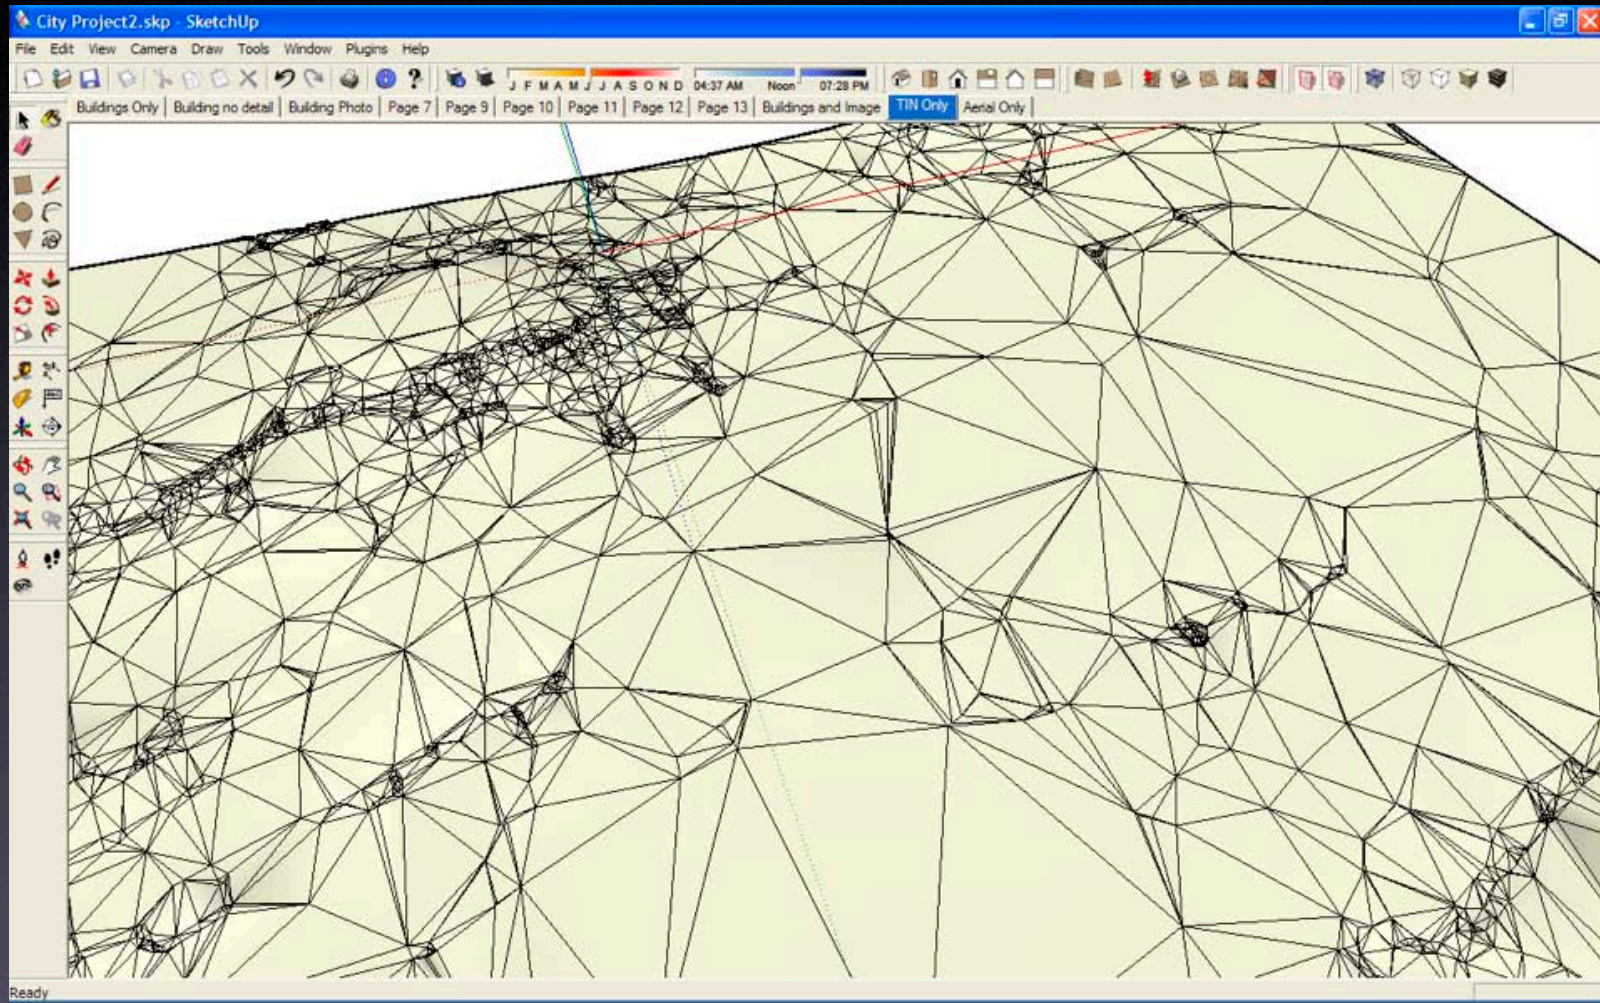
City Project2.skp - SketchUp

File Edit View Camera Draw Tools Window Plugins Help

J F M A M J J A S O N D 04:37 AM Noon 07:28 PM

Buildings Only | Building no detail | Building Photo | Page 7 | Page 9 | Page 10 | Page 11 | Page 12 | Page 13 | Buildings and Image | TIN Only | Aerial Only

Ready